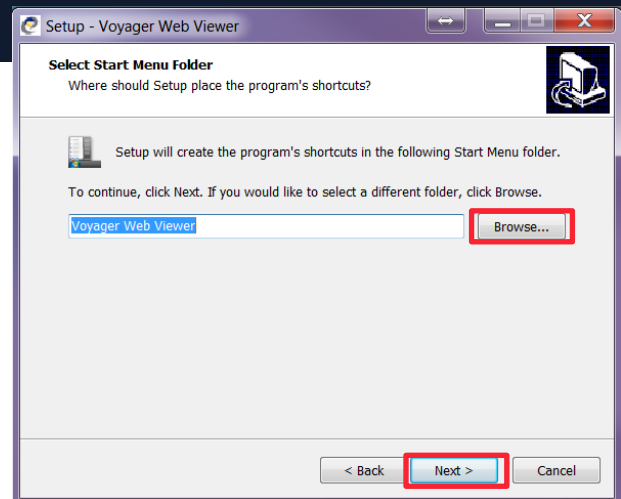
Setup - Voyager Web Viewer

Select Start Menu Folder
Where should Setup place the program's shortcuts?

Setup will create the program's shortcuts in the following Start Menu folder.

To continue, click Next. If you would like to select a different folder, click Browse.

Voyager Web Viewer

Browse...

< Back

Next >

Cancel